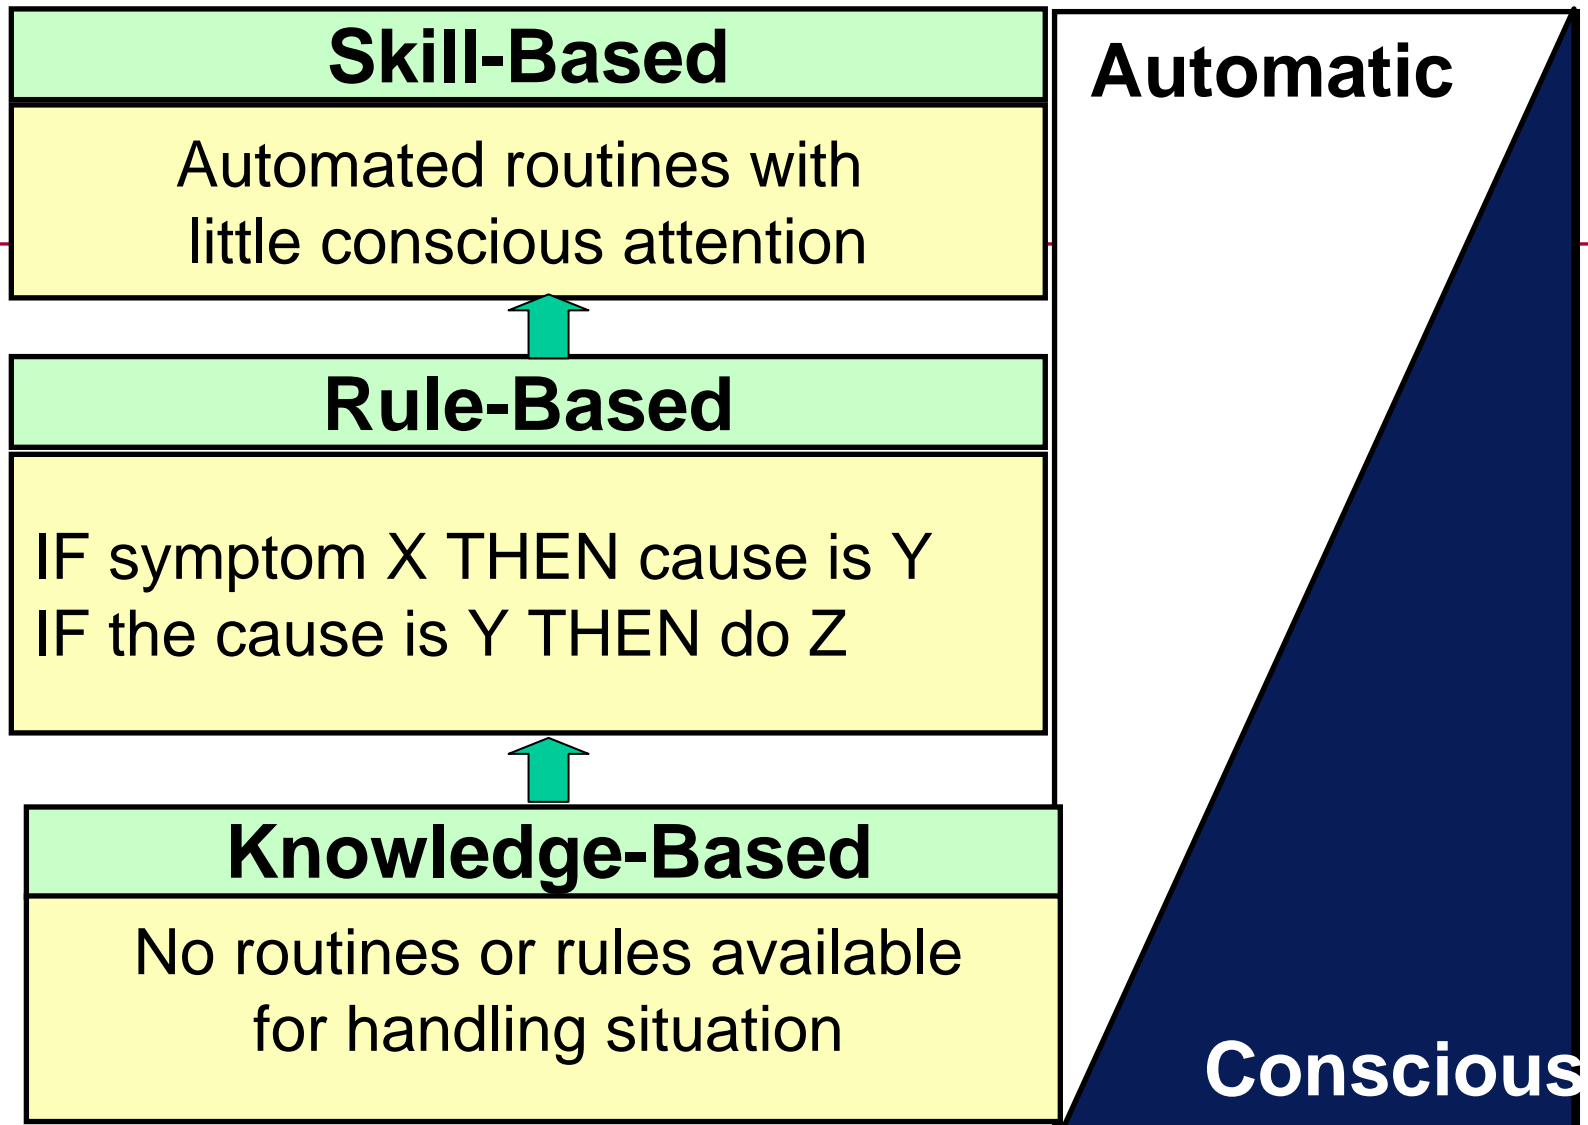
Skill-Based

Automated routines with little conscious attention

Rule-Based

IF symptom X THEN cause is Y
IF the cause is Y THEN do Z

Knowledge-Based

No routines or rules available for handling situation

Automatic

Conscious